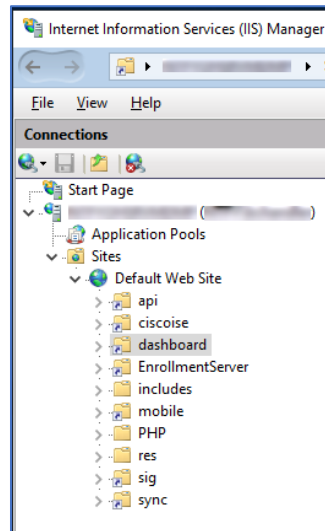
Internet Information Services (IIS) Manager

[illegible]

File View Help

Connections

Start Page

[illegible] ([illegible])

Application Pools

Sites

Default Web Site

api

ciscoise

dashboard

EnrollmentServer

includes

mobile

PHP

res

sig

sync